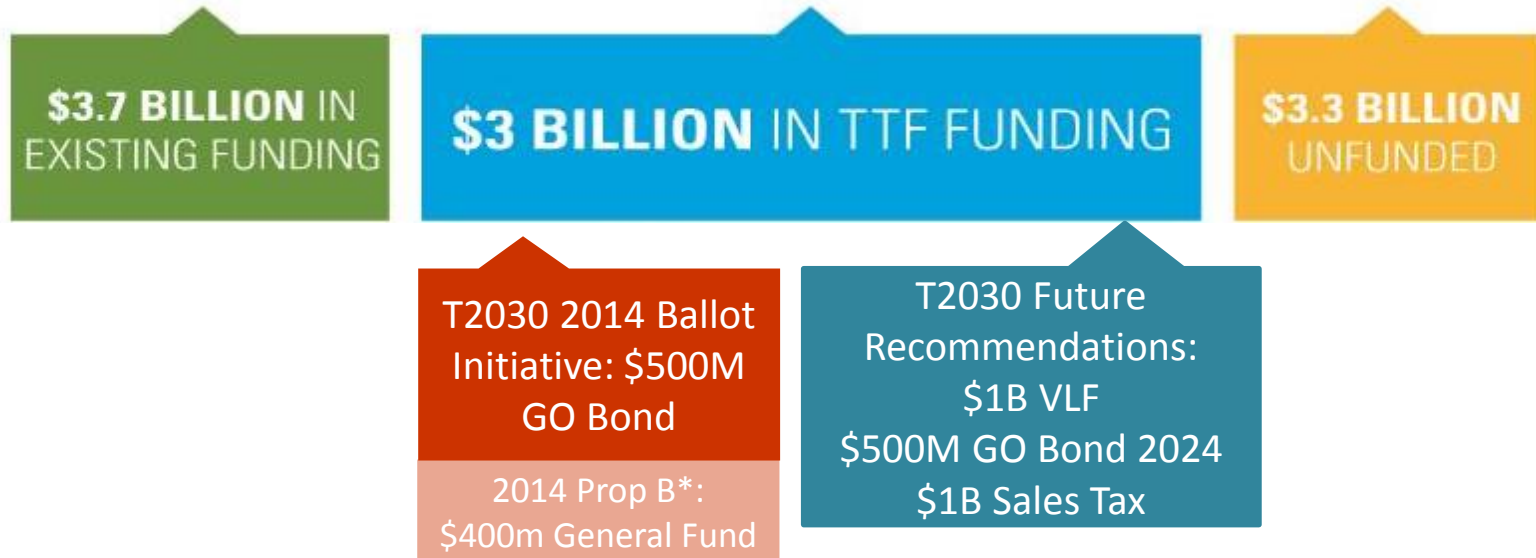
$3.7 BILLION IN EXISTING FUNDING

$3 BILLION IN TTF FUNDING

$3.3 BILLION UNFUNDED

T2030 2014 Ballot Initiative: $500M GO Bond

2014 Prop B*: $400m General Fund

T2030 Future Recommendations:
$1B VLF
$500M GO Bond 2024
$1B Sales Tax